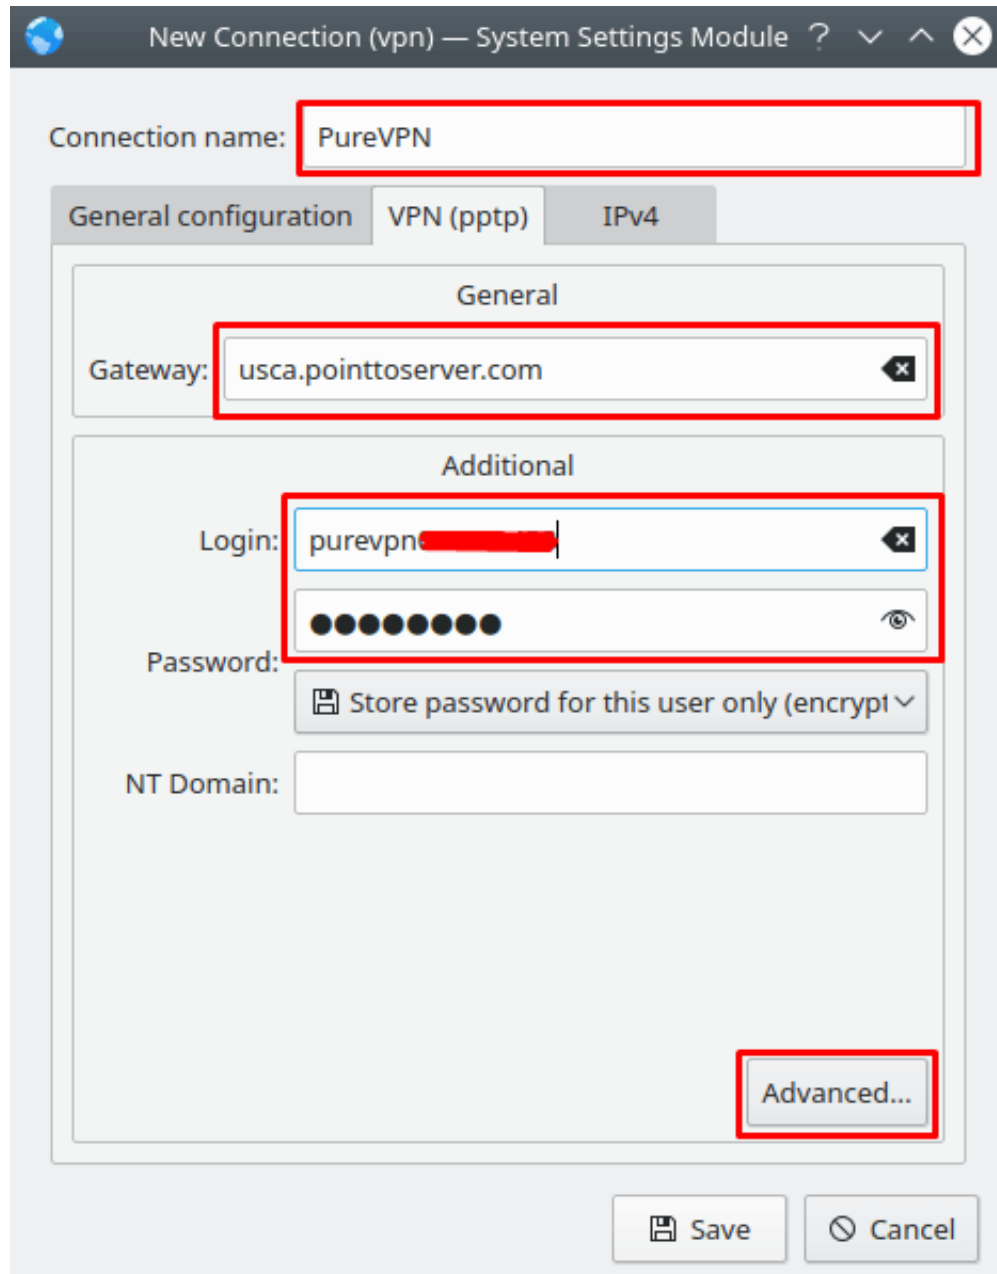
New Connection (vpn) — System Settings Module ?

Connection name: PureVPN

General configuration | VPN (pptp) | IPv4

General

Gateway: usca.pointtoserver.com

Additional

Login: purevpn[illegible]

Password: ●●●●●●●●●

Store password for this user only (encrypt

NT Domain:

Advanced...

Save

Cancel